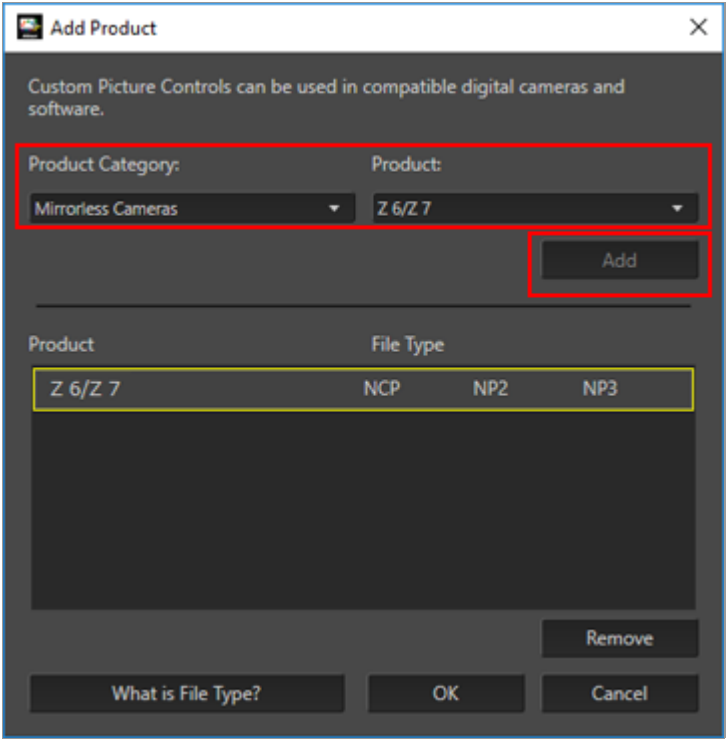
Add Product

Custom Picture Controls can be used in compatible digital cameras and software.

Product Category:
Mirrorless Cameras

Product:
Z 6/Z 7

Add

| Product | File Type | | |
|---|---|---|---|
| Z 6/Z 7 | NCP | NP2 | NP3 |

Remove

What is File Type?

OK

Cancel